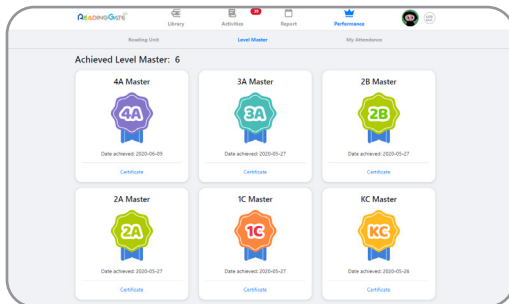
READINGGATE Library Activities 39 Report Performance

Reading Unit Level Master My Attendance

Achieved Level Master: 6

4A Master
4A
Date achieved: 2020-06-09
Certificate

3A Master
3A
Date achieved: 2020-05-27
Certificate

2B Master
2B
Date achieved: 2020-05-27
Certificate

2A Master
2A
Date achieved: 2020-05-27
Certificate

1C Master
1C
Date achieved: 2020-05-27
Certificate

KC Master
KC
Date achieved: 2020-05-26
Certificate